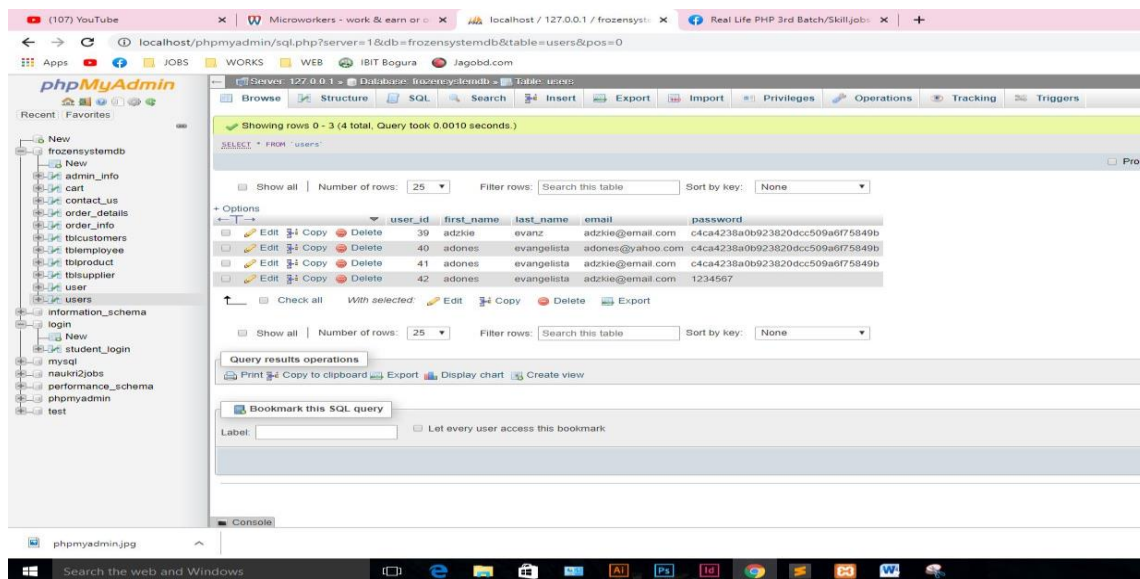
(107) YouTube | Microworkers - work & earn or | localhost / 127.0.0.1 / frozensyst | Real Life PHP 3rd Batch/Skill.jobs

localhost/phpmyadmin/sql.php?server=1&db=frozensystemdb&table=users&pos=0

Apps JOBS WORKS WEB IBIT Bogura Jagobd.com

phpMyAdmin

Recent Favorites

New
frozensystemdb
New
admin_info
cart
contact_us
order_details
order_info
tblcustomers
tblemployee
tblproduct
tblsupplier
user
users
information_schema
login
New
student_login
mysql
naukri2jobs
performance_schema
phpmyadmin
test

Server: 127.0.0.1 » Database: frozensystemdb » Table: users

Browse Structure SQL Search Insert Export Import Privileges Operations Tracking Triggers

Showing rows 0 - 3 (4 total, Query took 0.0010 seconds.)

SELECT * FROM `users`

Pro

Show all | Number of rows: 25 Filter rows: Search this table Sort by key: None

+ Options

| | user_id | first_name | last_name | email | password |
|---|---|---|---|---|---|
| Edit Copy Delete | 39 | adzkie | evanz | adzkie@email.com | c4ca4238a0b923820dcc509a6f75849b |
| Edit Copy Delete | 40 | adones | evangelista | adones@yahoo.com | c4ca4238a0b923820dcc509a6f75849b |
| Edit Copy Delete | 41 | adones | evangelista | adzkie@email.com | c4ca4238a0b923820dcc509a6f75849b |
| Edit Copy Delete | 42 | adones | evangelista | adzkie@email.com | 1234567 |

Check all With selected: Edit Copy Delete Export

Show all | Number of rows: 25 Filter rows: Search this table Sort by key: None

Query results operations

Print Copy to clipboard Export Display chart Create view

Bookmark this SQL query

Label: Let every user access this bookmark

Console

phpmyadmin.jpg

Search the web and Windows